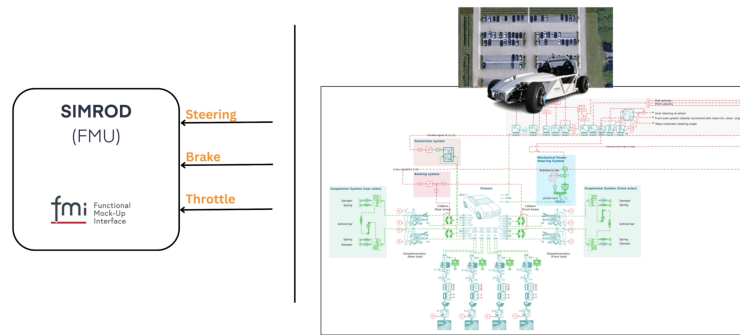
SIMROD
(FMU)

fmi Functional Mock-Up Interface

Steering

Brake

Throttle

Powertrain system

Braking system

Chassis

Mechanical Power Steering System

Suspension System (rear axle)

Suspension System (front axle)

Damper
Spring

Anti-roll bar

Spring
Damper

Damper
Spring

Anti-roll bar

Spring
Damper

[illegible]